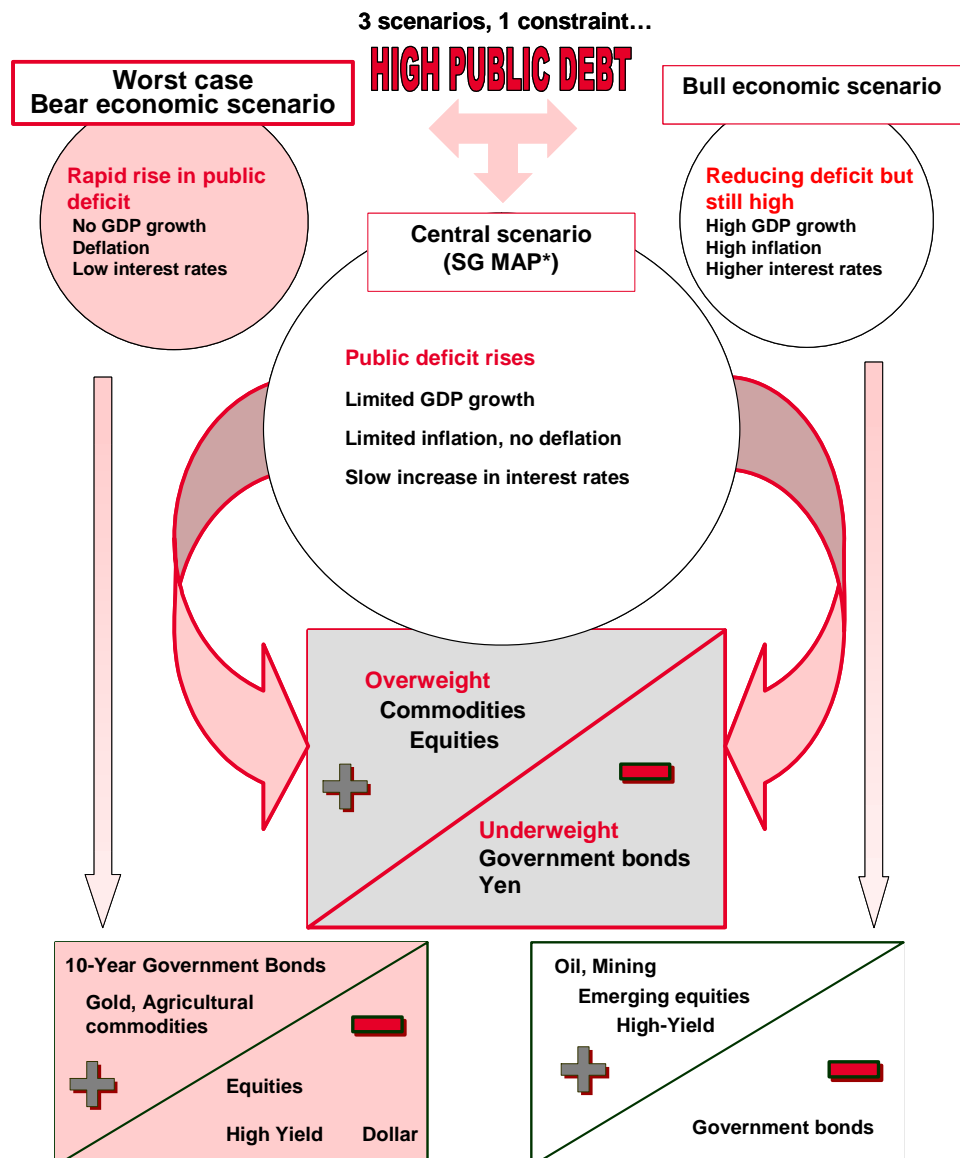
3 scenarios, 1 constraint…

HIGH PUBLIC DEBT

Worst case
Bear economic scenario

Bull economic scenario

Rapid rise in public deficit
No GDP growth
Deflation
Low interest rates

Reducing deficit but still high
High GDP growth
High inflation
Higher interest rates

Central scenario
(SG MAP*)

Public deficit rises
Limited GDP growth
Limited inflation, no deflation
Slow increase in interest rates

Overweight
Commodities
Equities

Underweight
Government bonds
Yen

10-Year Government Bonds
Gold, Agricultural commodities
Equities
High Yield
Dollar

Oil, Mining
Emerging equities
High-Yield
Government bonds